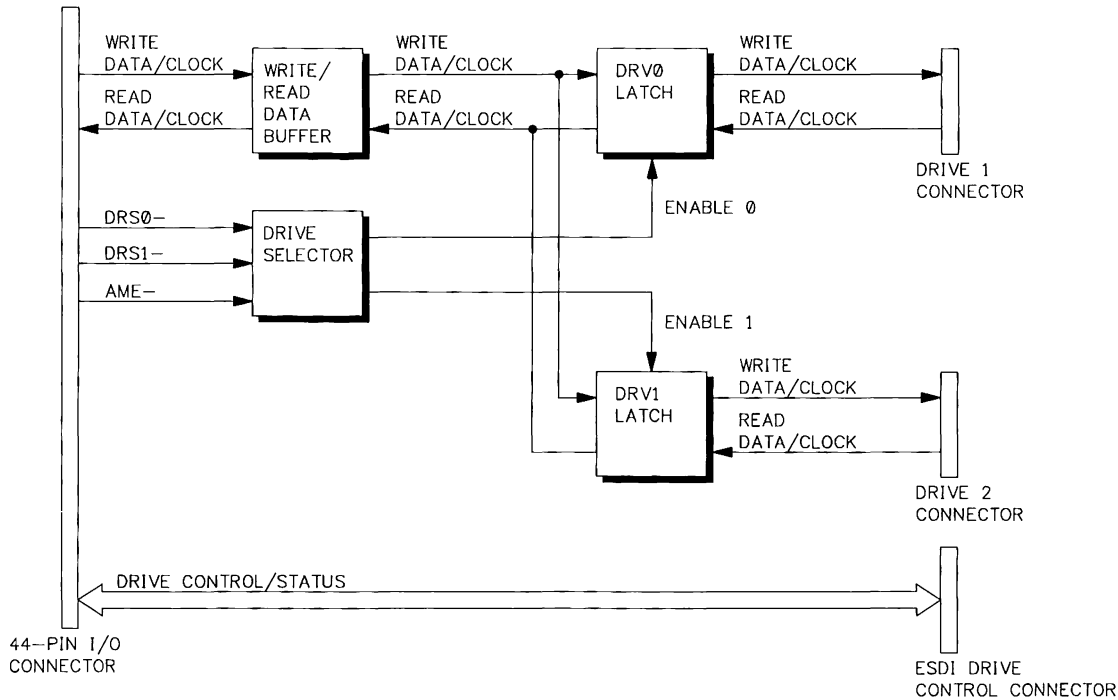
WRITE DATA/CLOCK

READ DATA/CLOCK

WRITE/ READ DATA BUFFER

WRITE DATA/CLOCK

READ DATA/CLOCK

DRV0 LATCH

WRITE DATA/CLOCK

READ DATA/CLOCK

DRIVE 1 CONNECTOR

DRS0–

DRS1–

AME–

DRIVE SELECTOR

ENABLE 0

ENABLE 1

DRV1 LATCH

WRITE DATA/CLOCK

READ DATA/CLOCK

DRIVE 2 CONNECTOR

DRIVE CONTROL/STATUS

44–PIN I/O CONNECTOR

ESDI DRIVE CONTROL CONNECTOR